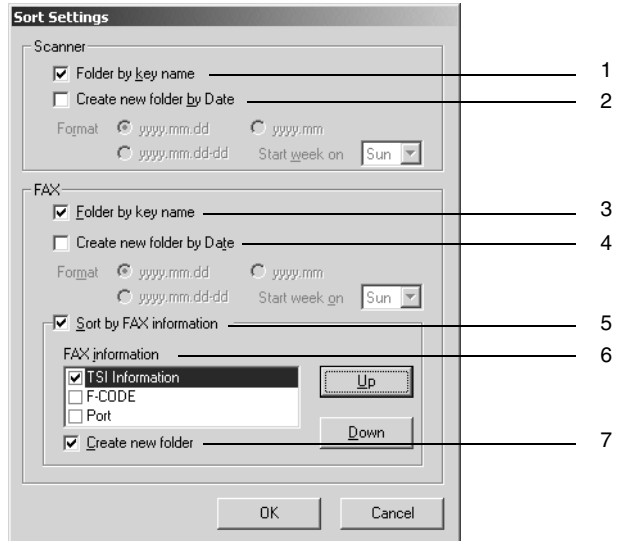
Sort Settings

Scanner

Folder by key name 1

Create new folder by Date 2

Format yyyy.mm.dd yyyy.mm

yyyy.mm.dd-dd Start week on Sun

FAX

Folder by key name 3

Create new folder by Date 4

Format yyyy.mm.dd yyyy.mm

yyyy.mm.dd-dd Start week on Sun

Sort by FAX information 5

FAX information 6

TSI Information

F-CODE

Port

Up

Down

Create new folder 7

OK

Cancel